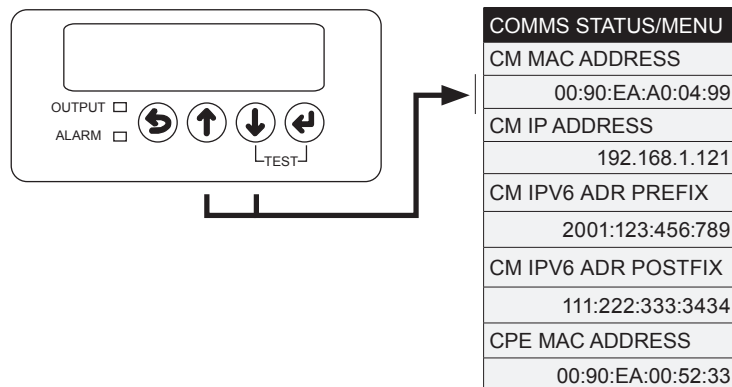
OUTPUT
ALARM
TEST

COMMS STATUS/MENU
CM MAC ADDRESS
00:90:EA:A0:04:99
CM IP ADDRESS
192.168.1.121
CM IPV6 ADR PREFIX
2001:123:456:789
CM IPV6 ADR POSTFIX
111:222:333:3434
CPE MAC ADDRESS
00:90:EA:00:52:33